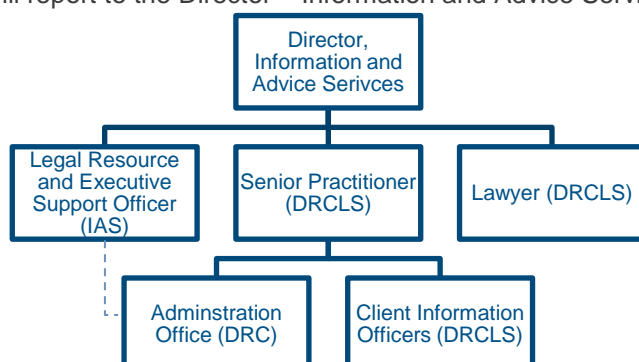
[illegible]ill report to the Director – Information and Advice Servi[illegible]

Director, Information and Advice Serivces

Legal Resource and Executive Support Officer (IAS)

Senior Practitioner (DRCLS)

Lawyer (DRCLS)

Adminstration Office (DRC)

Client Information Officers (DRCLS)